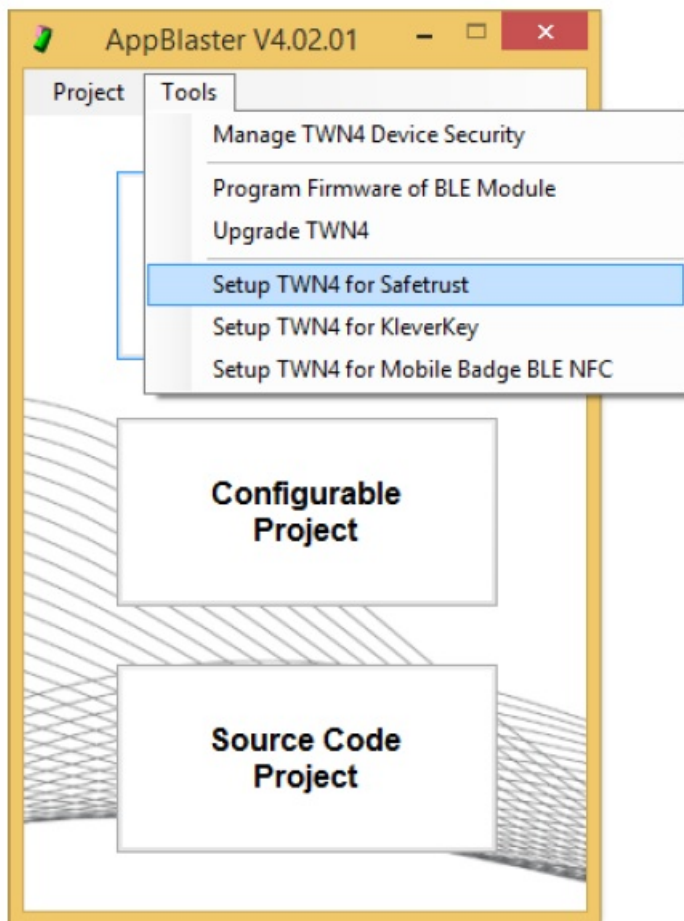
AppBlaster V4.02.01

Project Tools

Manage TWN4 Device Security

Program Firmware of BLE Module

Upgrade TWN4

Setup TWN4 for Safetrust

Setup TWN4 for KleverKey

Setup TWN4 for Mobile Badge BLE NFC

Configurable Project

Source Code Project